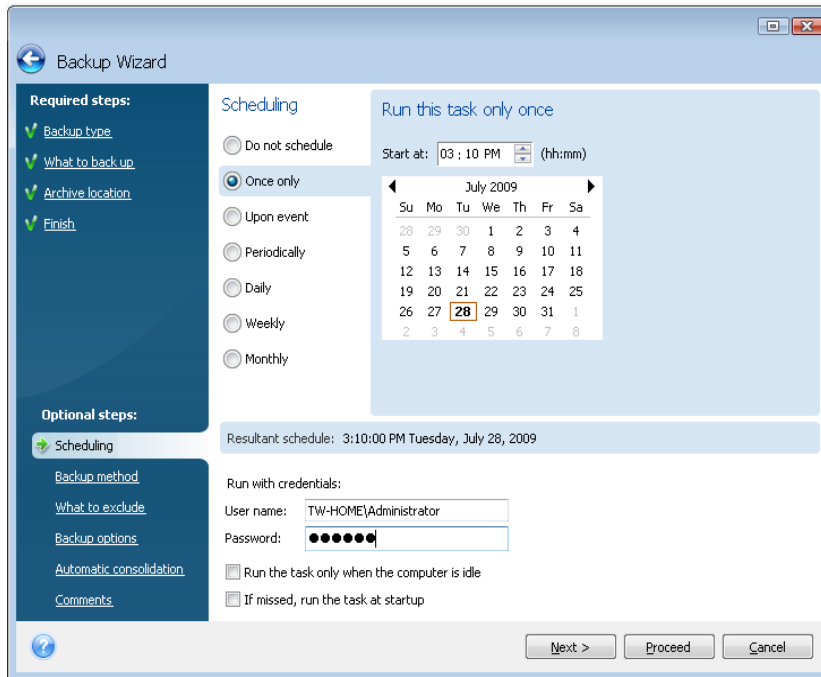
Backup Wizard

Required steps:

Backup type

What to back up

Archive location

Finish

Optional steps:

Scheduling

Backup method

What to exclude

Backup options

Automatic consolidation

Comments

Scheduling

Do not schedule

Once only

Upon event

Periodically

Daily

Weekly

Monthly

Run this task only once

Start at: 03 : 10 PM (hh:mm)

July 2009

| Su | Mo | Tu | We | Th | Fr | Sa |
|---|---|---|---|---|---|---|
| 28 | 29 | 30 | 1 | 2 | 3 | 4 |
| 5 | 6 | 7 | 8 | 9 | 10 | 11 |
| 12 | 13 | 14 | 15 | 16 | 17 | 18 |
| 19 | 20 | 21 | 22 | 23 | 24 | 25 |
| 26 | 27 | 28 | 29 | 30 | 31 | 1 |
| 2 | 3 | 4 | 5 | 6 | 7 | 8 |

Resultant schedule: 3:10:00 PM Tuesday, July 28, 2009

Run with credentials:

User name: TW-HOME\Administrator

Password: ●●●●●●

Run the task only when the computer is idle

If missed, run the task at startup

Next >

Proceed

Cancel